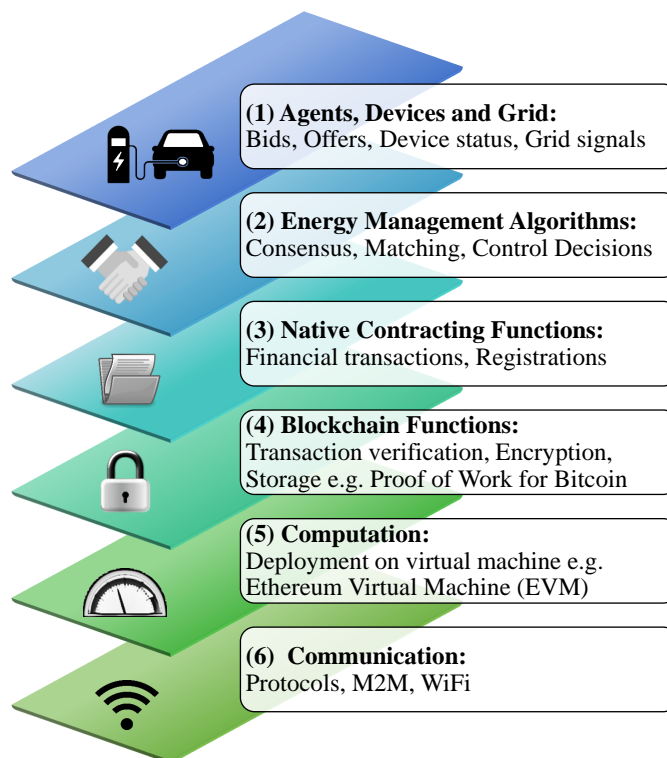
(1) Agents, Devices and Grid:
Bids, Offers, Device status, Grid signals

(2) Energy Management Algorithms:
Consensus, Matching, Control Decisions

(3) Native Contracting Functions:
Financial transactions, Registrations

(4) Blockchain Functions:
Transaction verification, Encryption, Storage e.g. Proof of Work for Bitcoin

(5) Computation:
Deployment on virtual machine e.g. Ethereum Virtual Machine (EVM)

(6) Communication:
Protocols, M2M, WiFi